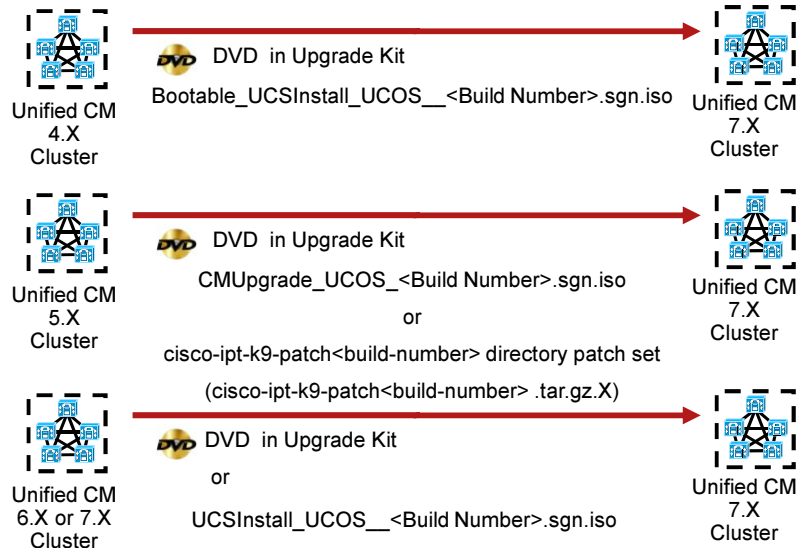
Unified CM 4.X Cluster

DVD DVD in Upgrade Kit

Bootable_UCSInstall_UCOS__<Build Number>.sgn.iso

Unified CM 7.X Cluster

Unified CM 5.X Cluster

DVD DVD in Upgrade Kit

CMUpgrade_UCOS_<Build Number>.sgn.iso

or

cisco-ipt-k9-patch<build-number> directory patch set

(cisco-ipt-k9-patch<build-number> .tar.gz.X)

Unified CM 7.X Cluster

Unified CM 6.X or 7.X Cluster

DVD DVD in Upgrade Kit

or

UCSInstall_UCOS__<Build Number>.sgn.iso

Unified CM 7.X Cluster